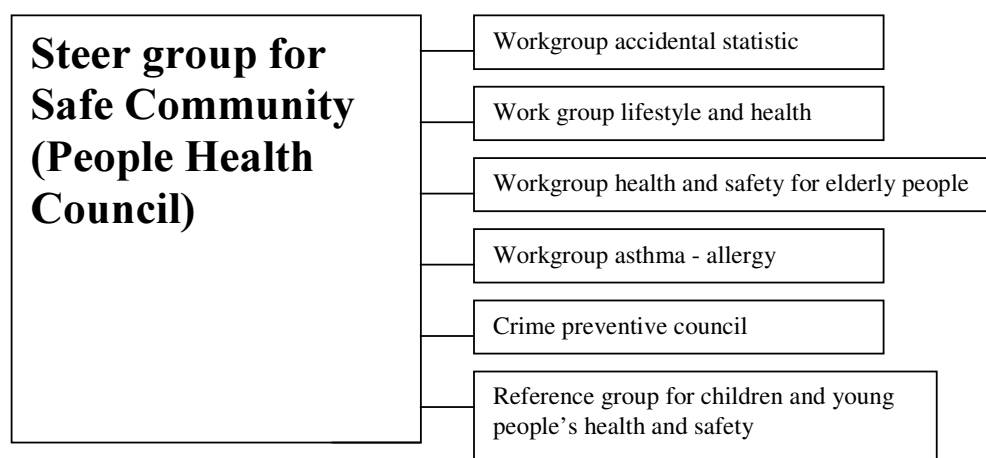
Steer group for Safe Community (People Health Council)

Workgroup accidental statistic

Work group lifestyle and health

Workgroup health and safety for elderly people

Workgroup asthma - allergy

Crime preventive council

Reference group for children and young people's health and safety